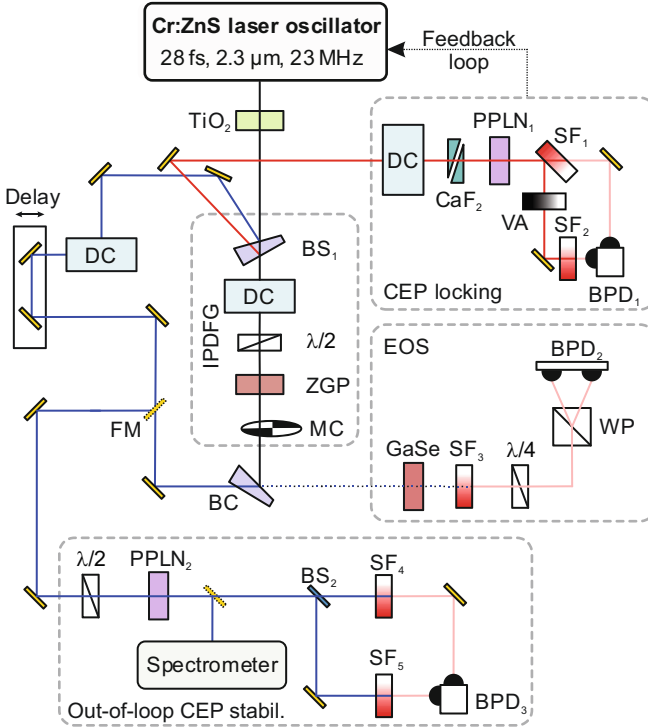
Cr:ZnS laser oscillator
28 fs, 2.3 μm, 23 MHz
Feedback loop
$TiO_2$
DC
$PPLN_1$
$SF_1$
$CaF_2$
VA
$SF_2$
CEP locking
$BPD_1$
Delay
DC
$BS_1$
IPDFG
DC
λ/2
ZGP
MC
EOS
$BPD_2$
WP
FM
GaSe
$SF_3$
λ/4
BC
λ/2
$PPLN_2$
$BS_2$
$SF_4$
Spectrometer
$SF_5$
$BPD_3$
Out-of-loop CEP stabil.